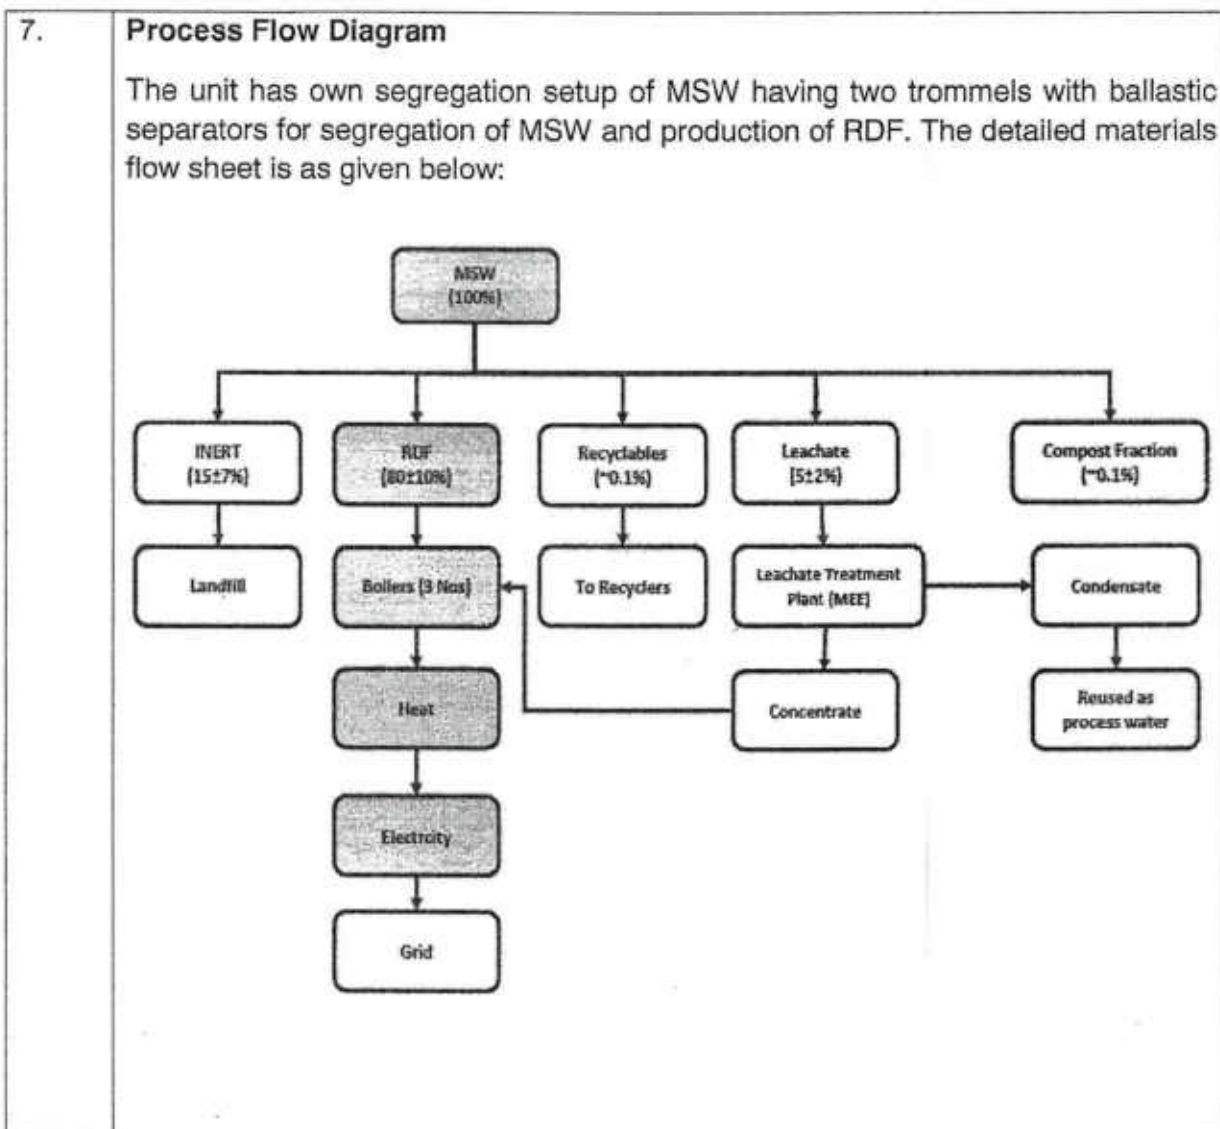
7.

Process Flow Diagram

The unit has own segregation setup of MSW having two trommels with ballastic separators for segregation of MSW and production of RDF. The detailed materials flow sheet is as given below:

MSW (100%)

INERT (15±7%)

RDF (80±10%)

Recyclables (~0.1%)

Leachate (5±2%)

Compost Fraction (~0.1%)

Landfill

Boilers (3 Nos)

To Recyclers

Leachate Treatment Plant (MEE)

Condensate

Heat

Concentrate

Reused as process water

Electroity

Grid